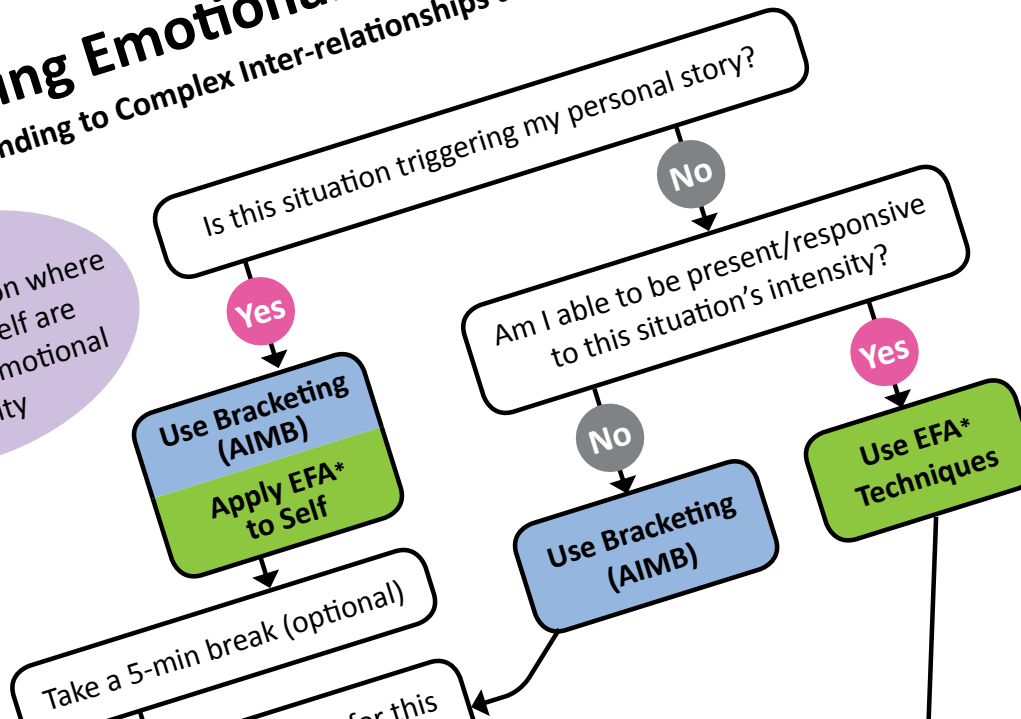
ng Emotiona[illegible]

nding to Complex Inter-relationships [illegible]

on where
elf are
motional
ity

Is this situation triggering my personal story?

No

Yes

Am I able to be present/responsive to this situation's intensity?

Use Bracketing (AIMB)

Apply EFA* to Self

No

Yes

Use EFA* Techniques

Use Bracketing (AIMB)

Take a 5-min break (optional)

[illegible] for this